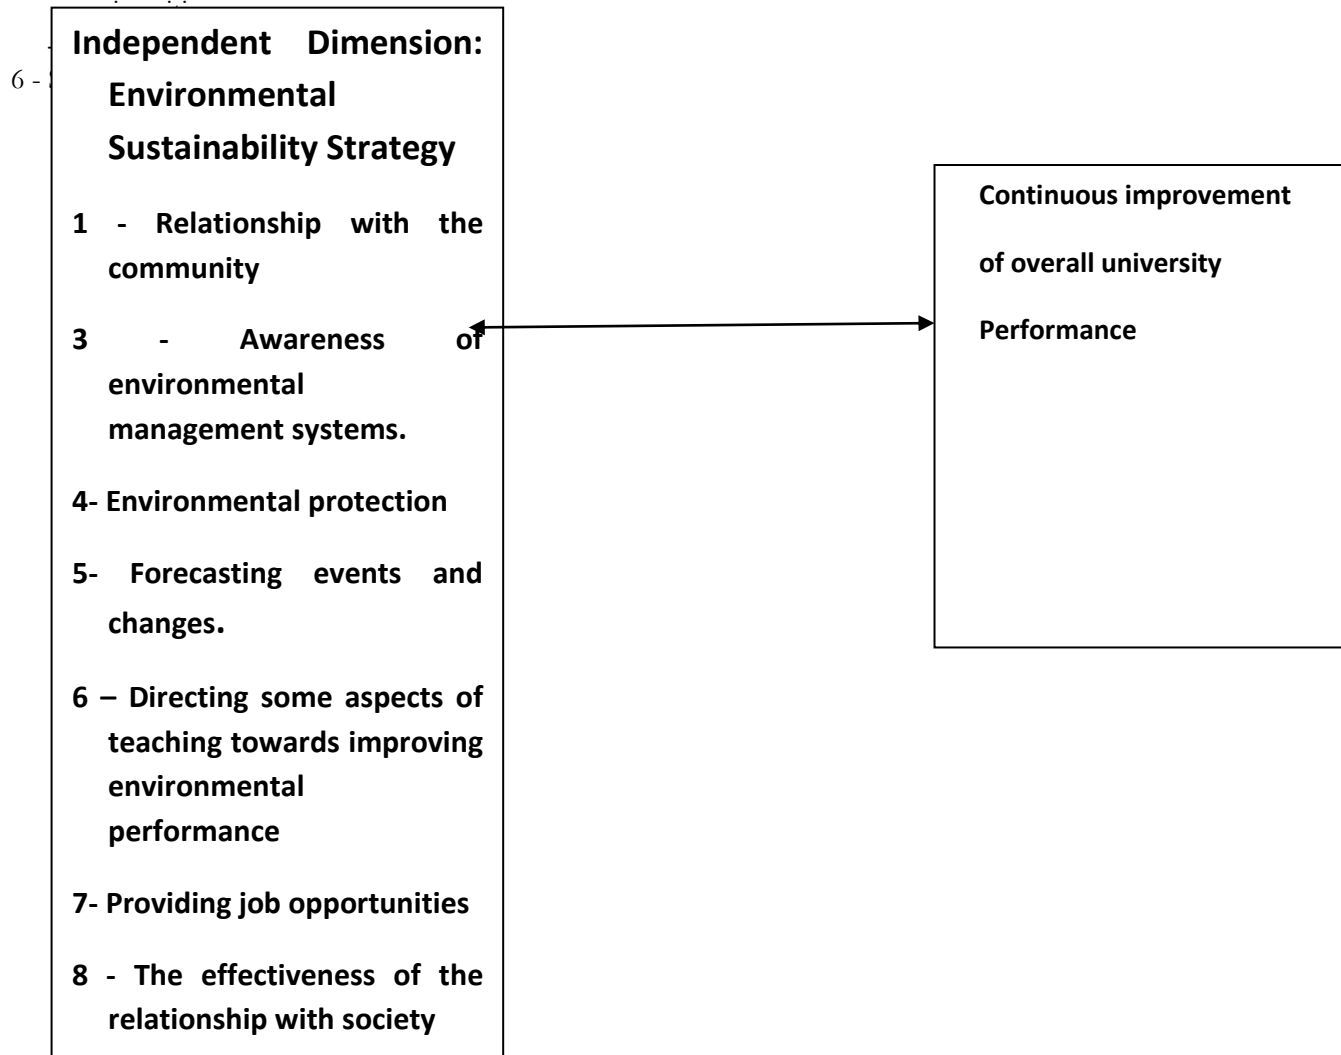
6 - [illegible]

Independent Dimension: Environmental Sustainability Strategy

1 - Relationship with the community

3 - Awareness of environmental management systems.

4- Environmental protection

5- Forecasting events and changes.

6 – Directing some aspects of teaching towards improving environmental performance

7- Providing job opportunities

8 - The effectiveness of the relationship with society

Continuous improvement

of overall university

Performance